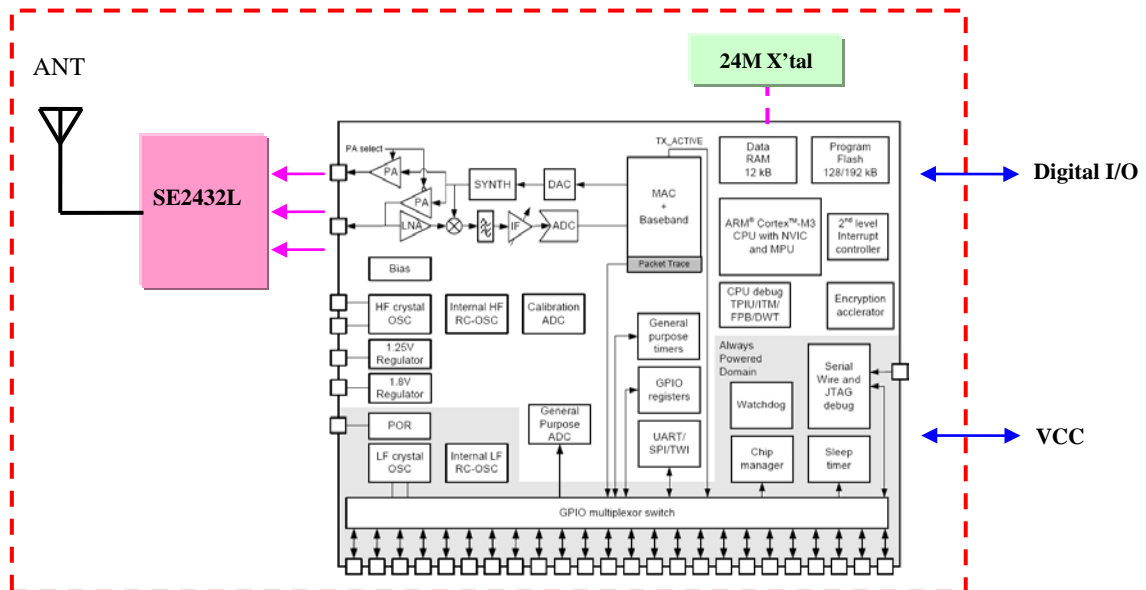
ANT

24M X'tal

SE2432L

PA select

PA

PA

LNA

SYNTH

DAC

IF

ADC

TX_ACTIVE

MAC + Baseband

Packet Trace

Data RAM 12 kB

Program Flash 128/192 kB

ARM® Cortex™-M3 CPU with NVIC and MPU

2nd level Interrupt controller

CPU debug TPIU/ITM/ FPB/DWT

Encryption acclerator

Digital I/O

Bias

HF crystal OSC

Internal HF RC-OSC

Calibration ADC

General purpose timers

1.25V Regulator

1.8V Regulator

GPIO registers

Always Powered Domain

Serial Wire and JTAG debug

POR

General Purpose ADC

UART/ SPI/TWI

Watchdog

LF crystal OSC

Internal LF RC-OSC

Chip manager

Sleep timer

VCC

GPIO multiplexor switch